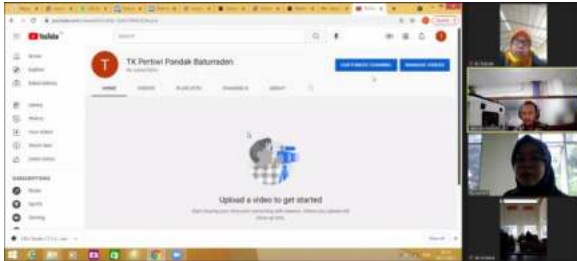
YouTube

Search

T

TK Pertiwi Pandak Baturraden

CUSTOMIZE CHANNEL

MANAGE VIDEOS

HOME

VIDEOS

PLAYLISTS

CHANNELS

ABOUT

Upload a video to get started

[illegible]

Home

Explore

Subscriptions

Library

History

Your videos

Watch later

Liked videos

SUBSCRIPTIONS

Music

Sports

Gaming